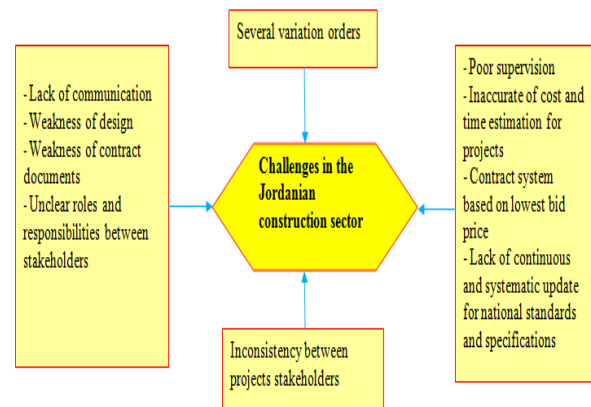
Several variation orders

- Lack of communication
- Weakness of design
- Weakness of contract documents
- Unclear roles and responsibilities between stakeholders

Challenges in the Jordanian construction sector

- Poor supervision
- Inaccurate of cost and time estimation for projects
- Contract system based on lowest bid price
- Lack of continuous and systematic update for national standards and specifications

Inconsistency between projects stakeholders